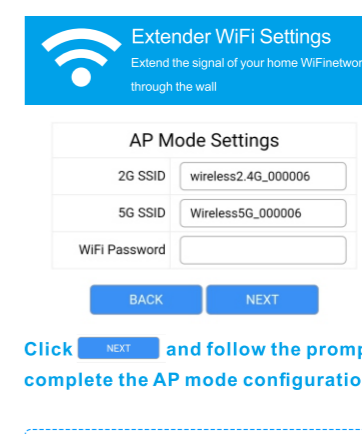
Extender WiFi Settings

Extend the signal of your home WiFinetwor through the wall

AP Mode Settings

| | |
|---|---|
| 2G SSID | wireless2.4G_000006 |
| 5G SSID | Wireless5G_000006 |
| WiFi Password | |

BACK NEXT

Click NEXT and follow the promp complete the AP mode configuratio